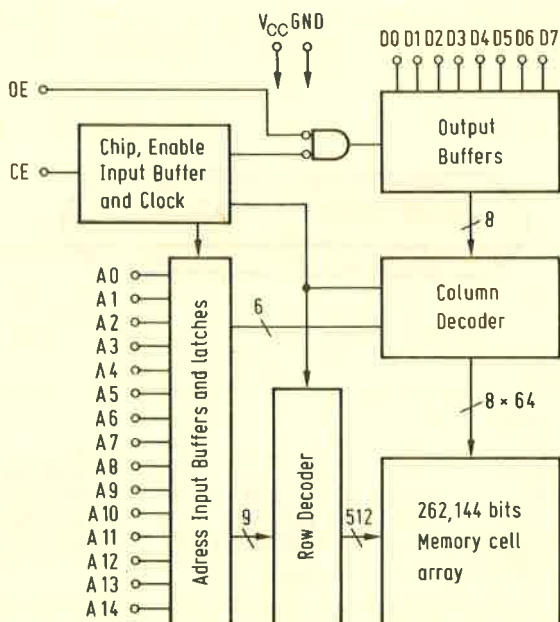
$V_{CC}$ GND

D0 D1 D2 D3 D4 D5 D6 D7

OE

CE

Chip, Enable Input Buffer and Clock

Output Buffers

8

A0
A1
A2
A3
A4
A5
A6
A7
A8
A9
A10
A11
A12
A13
A14

Adress Input Buffers and latches

6

Column Decoder

8 × 64

9

Row Decoder

512

262,144 bits Memory cell array